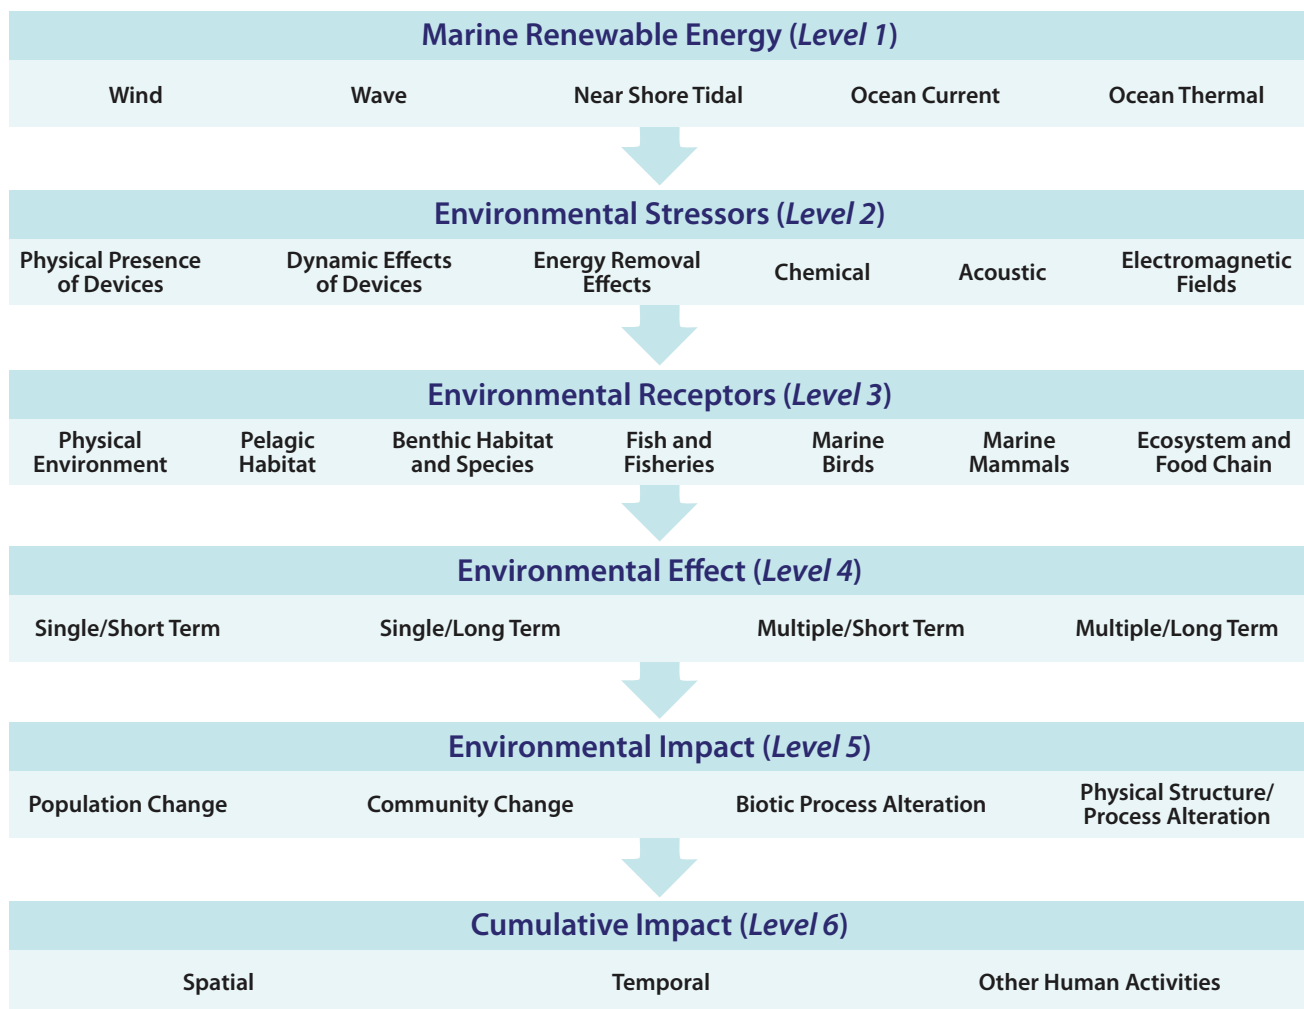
Marine Renewable Energy (Level 1)

Wind

Wave

Near Shore Tidal

Ocean Current

Ocean Thermal

Environmental Stressors (Level 2)

Physical Presence of Devices

Dynamic Effects of Devices

Energy Removal Effects

Chemical

Acoustic

Electromagnetic Fields

Environmental Receptors (Level 3)

Physical Environment

Pelagic Habitat

Benthic Habitat and Species

Fish and Fisheries

Marine Birds

Marine Mammals

Ecosystem and Food Chain

Environmental Effect (Level 4)

Single/Short Term

Single/Long Term

Multiple/Short Term

Multiple/Long Term

Environmental Impact (Level 5)

Population Change

Community Change

Biotic Process Alteration

Physical Structure/ Process Alteration

Cumulative Impact (Level 6)

Spatial

Temporal

Other Human Activities